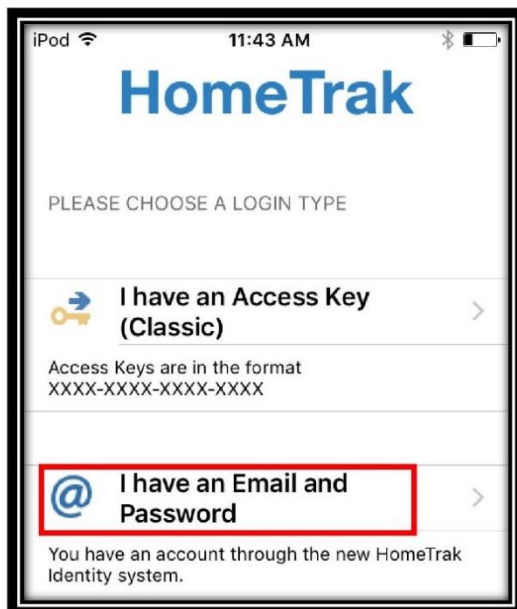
iPod 11:43 AM

HomeTrak

PLEASE CHOOSE A LOGIN TYPE

I have an Access Key (Classic)

Access Keys are in the format XXXX-XXXX-XXXX-XXXX

@ I have an Email and Password

You have an account through the new HomeTrak Identity system.